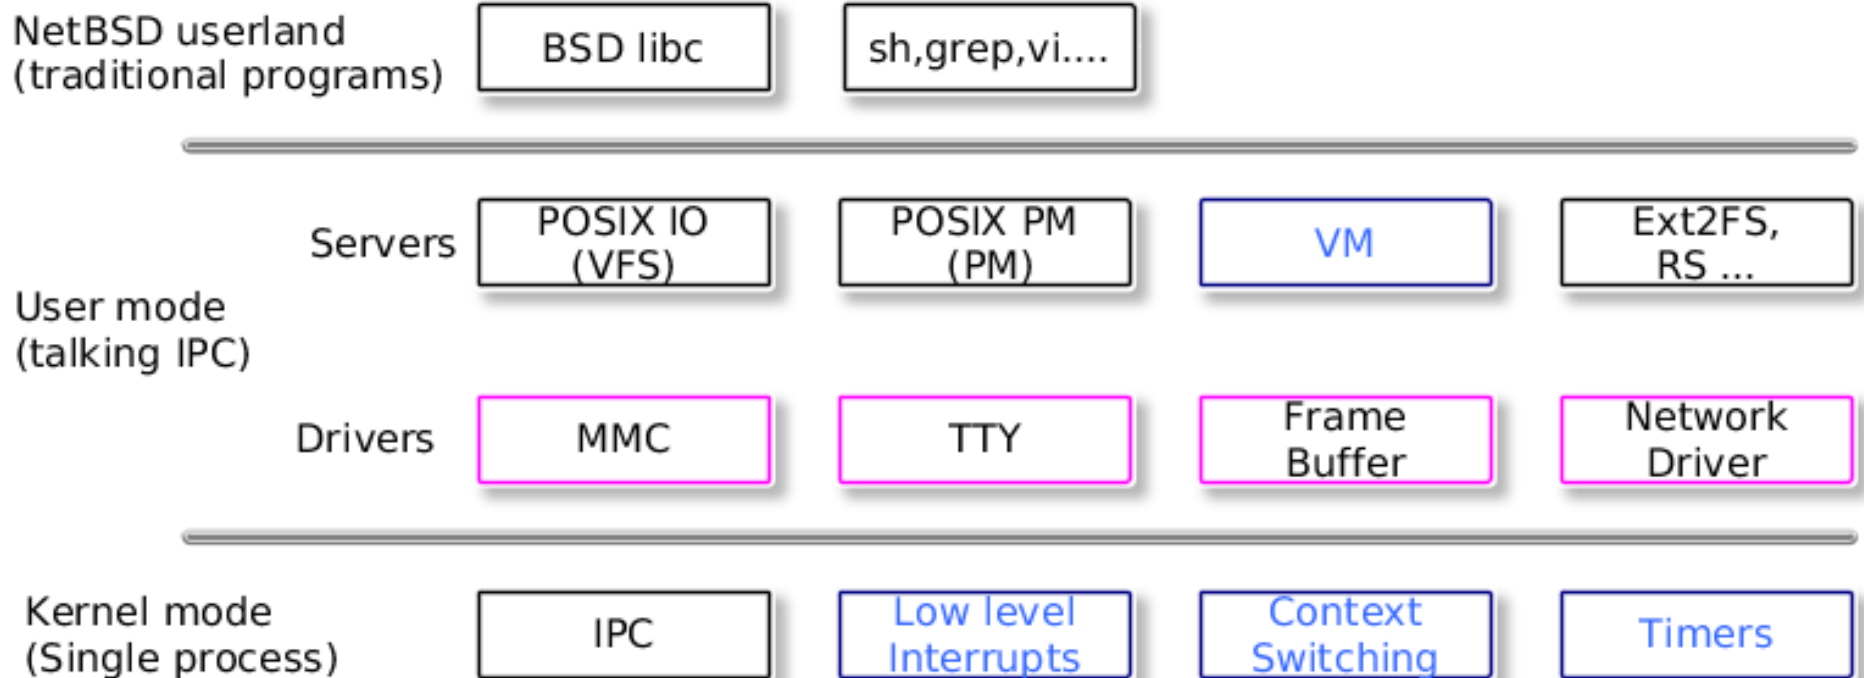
NetBSD userland (traditional programs)

BSD libc

sh,grep,vi....

Servers

POSIX IO (VFS)

POSIX PM (PM)

VM

Ext2FS, RS ...

User mode (talking IPC)

Drivers

MMC

TTY

Frame Buffer

Network Driver

Kernel mode (Single process)

IPC

Low level Interrupts

Context Switching

Timers